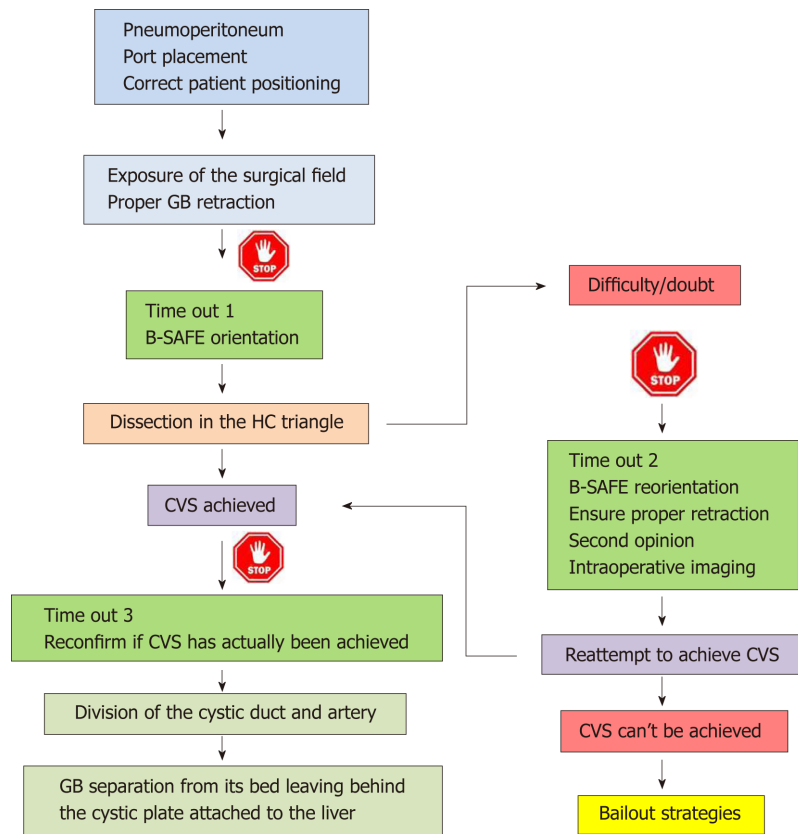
Pneumoperitoneum
Port placement
Correct patient positioning

Exposure of the surgical field
Proper GB retraction

STOP

Time out 1
B-SAFE orientation

Dissection in the HC triangle

CVS achieved

STOP

Time out 3
Reconfirm if CVS has actually been achieved

Division of the cystic duct and artery

GB separation from its bed leaving behind the cystic plate attached to the liver

Difficulty/doubt

STOP

Time out 2
B-SAFE reorientation
Ensure proper retraction
Second opinion
Intraoperative imaging

Reattempt to achieve CVS

CVS can’t be achieved

Bailout strategies